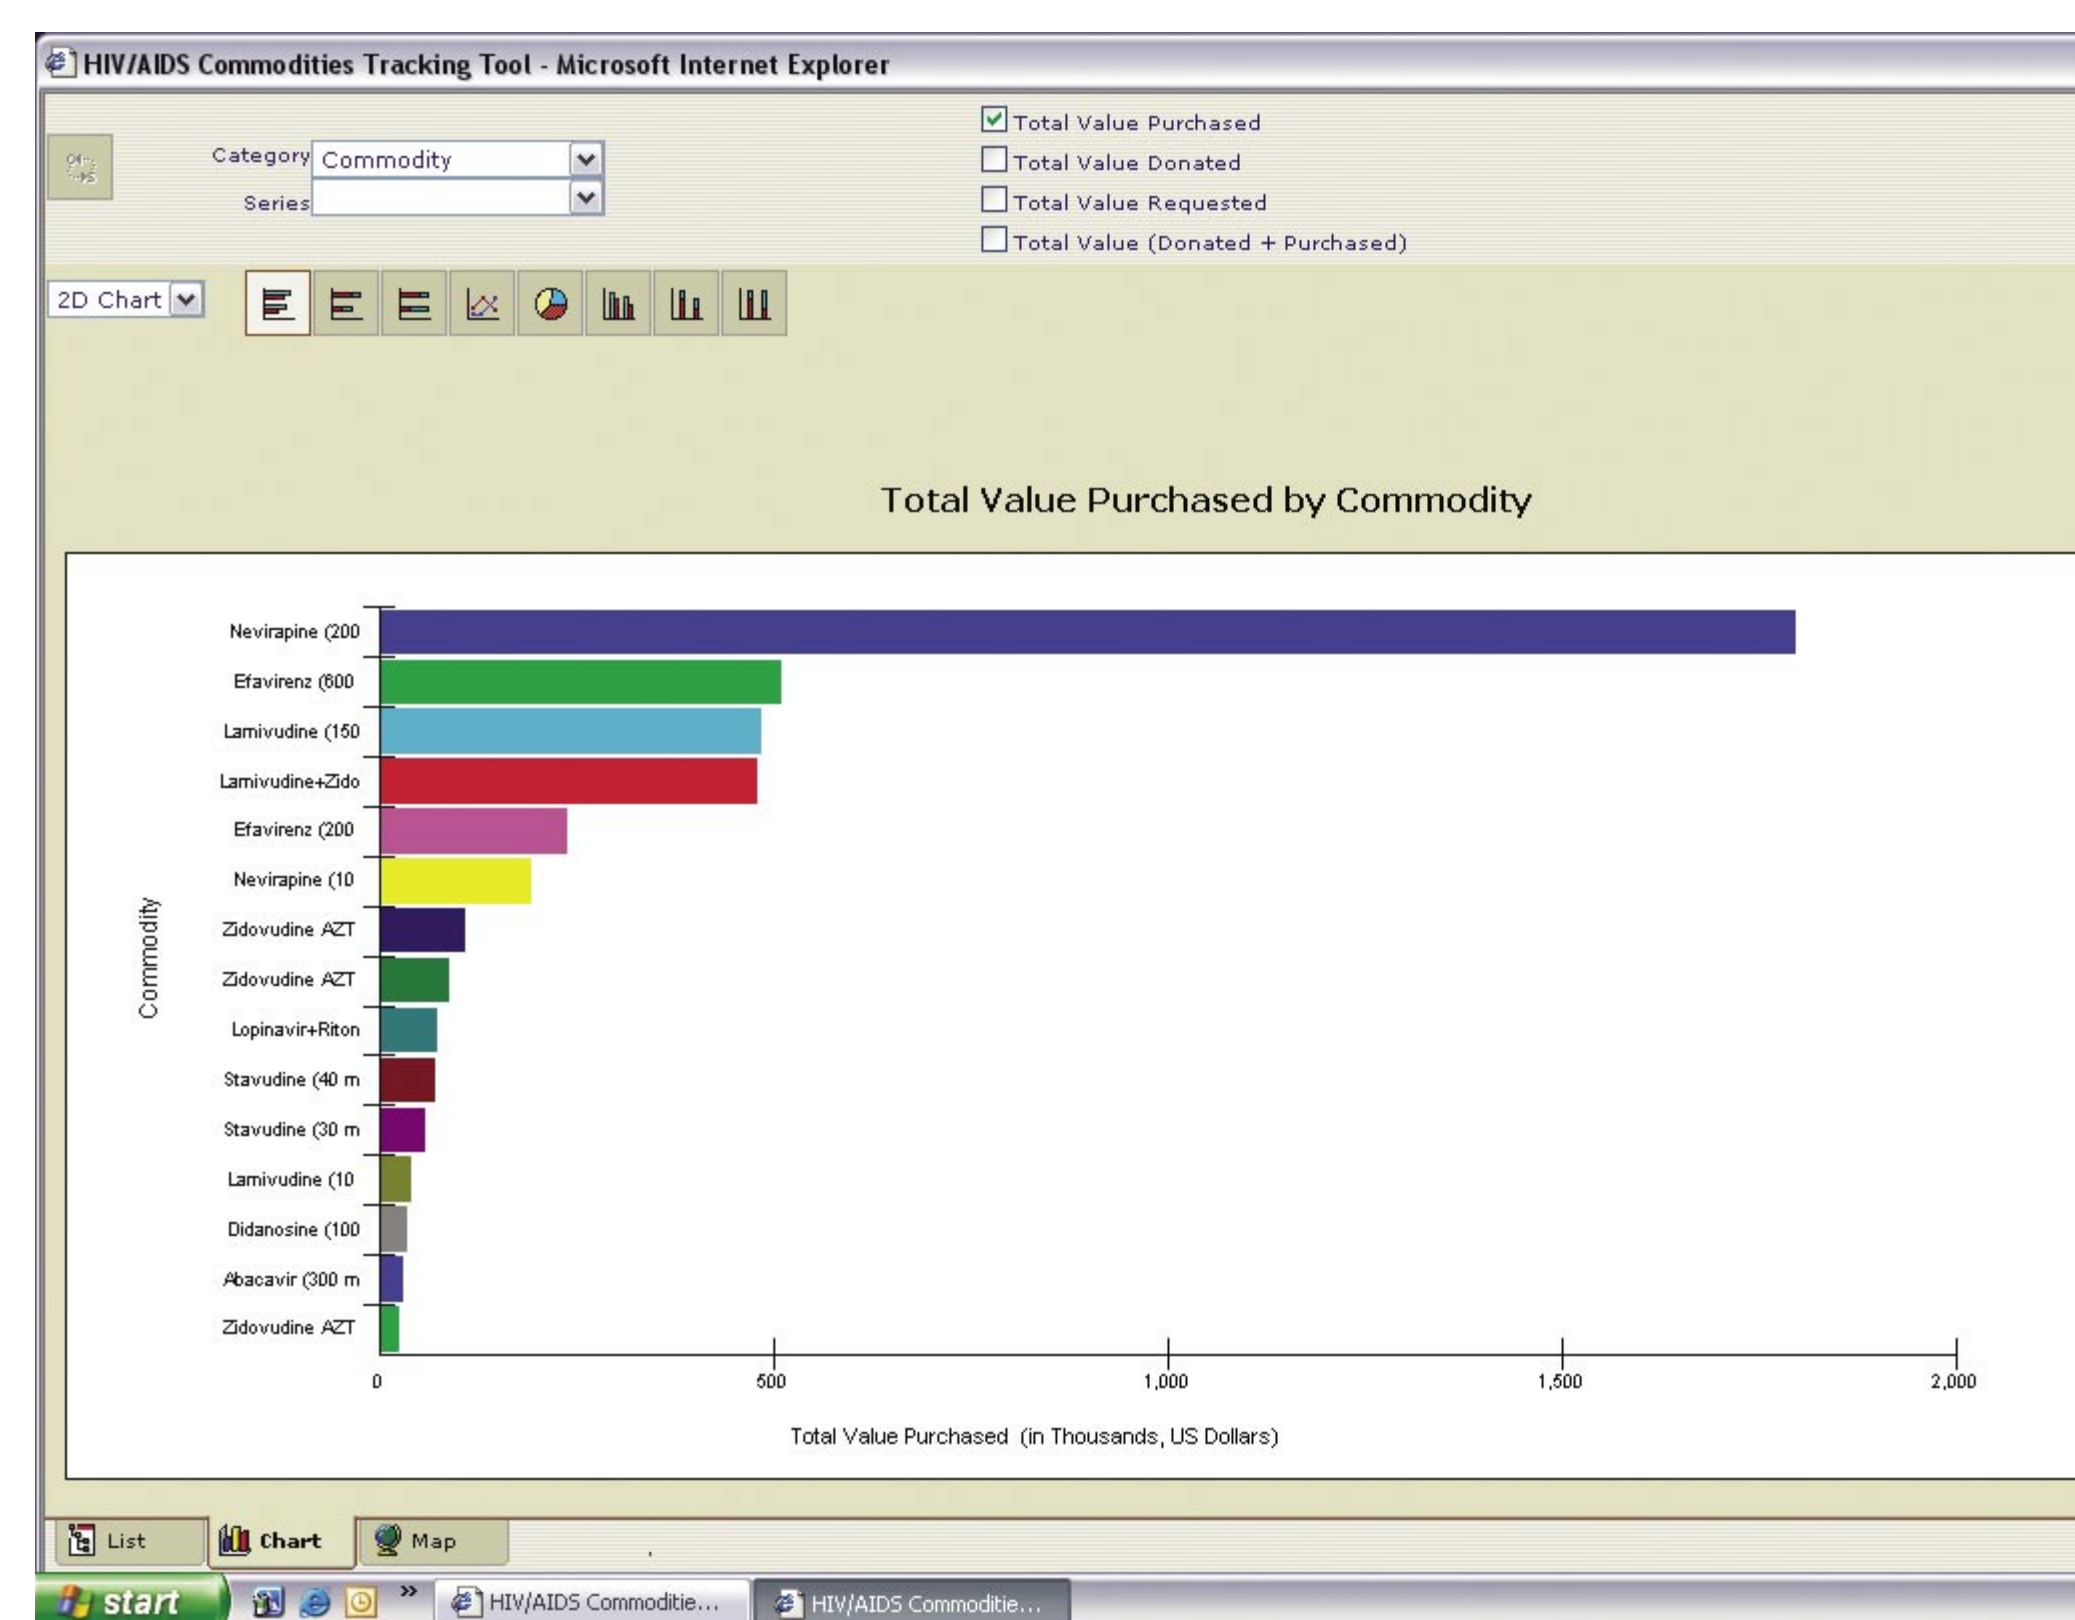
HIV/AIDS Commodities Tracking Tool - Microsoft Internet Explorer

Category Commodity
Series

Total Value Purchased
Total Value Donated
Total Value Requested
Total Value (Donated + Purchased)

2D Chart

Total Value Purchased by Commodity

Commodity

Nevirapine (200
Efavirenz (600
Lamivudine (150
Lamivudine+Zido
Efavirenz (200
Nevirapine (10
Zidovudine AZT
Zidovudine AZT
Lopinavir+Riton
Stavudine (40 m
Stavudine (30 m
Lamivudine (10
Didanosine (100
Abacavir (300 m
Zidovudine AZT

0 500 1,000 1,500 2,000

Total Value Purchased (in Thousands, US Dollars)

List Chart Map

start HIV/AIDS Commoditie... HIV/AIDS Commoditie...